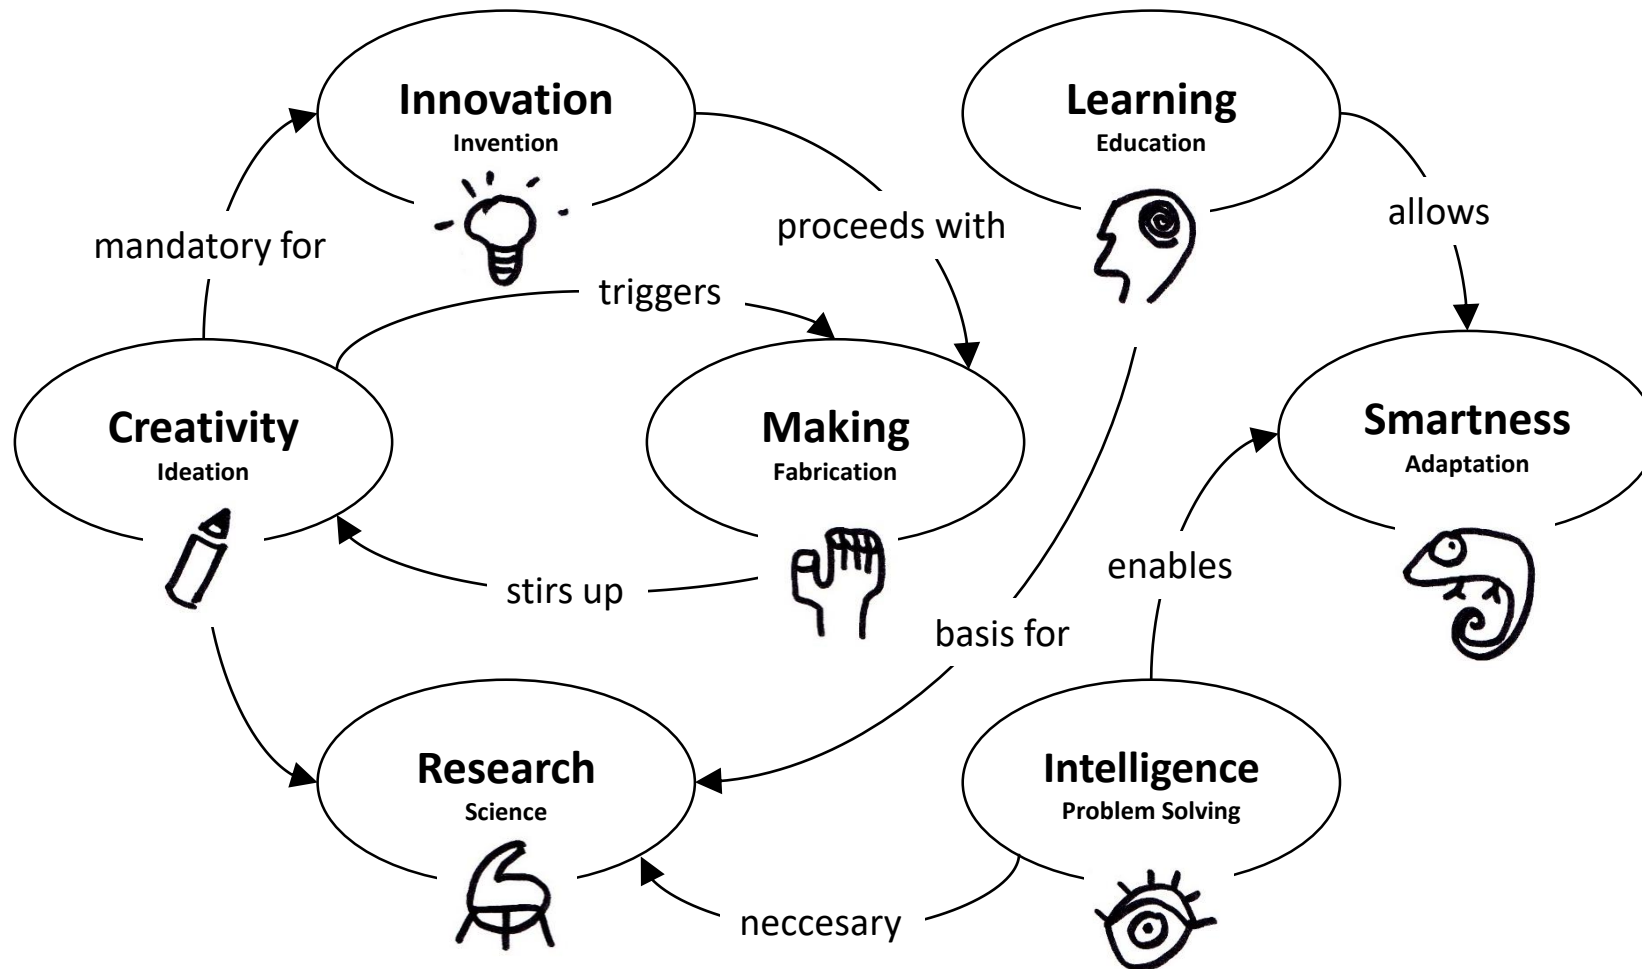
Innovation
Invention

Learning
Education

mandatory for

proceeds with

allows

triggers

Creativity
Ideation

Making
Fabrication

Smartness
Adaptation

stirs up

enables

basis for

Research
Science

Intelligence
Problem Solving

neccesary